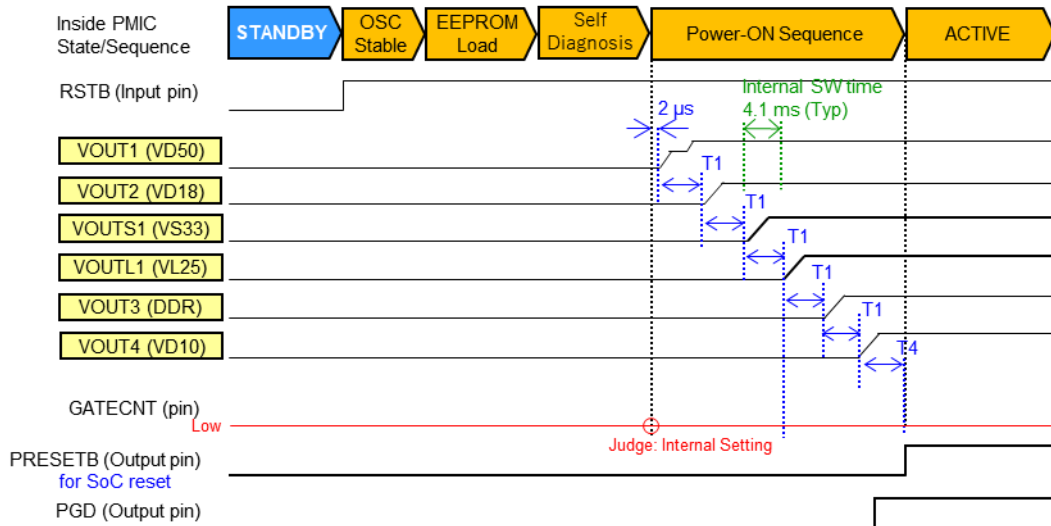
Inside PMIC State/Sequence

STANDBY

OSC Stable

EEPROM Load

Self Diagnosis

Power-ON Sequence

ACTIVE

RSTB (Input pin)

2 µs

Internal SW time 4.1 ms (Typ)

VOUT1 (VD50)

T1

VOUT2 (VD18)

T1

VOUTS1 (VS33)

T1

VOUTL1 (VL25)

T1

VOUT3 (DDR)

T1

VOUT4 (VD10)

T4

GATECNT (pin)

Low

Judge: Internal Setting

PRESETB (Output pin) for SoC reset

PGD (Output pin)